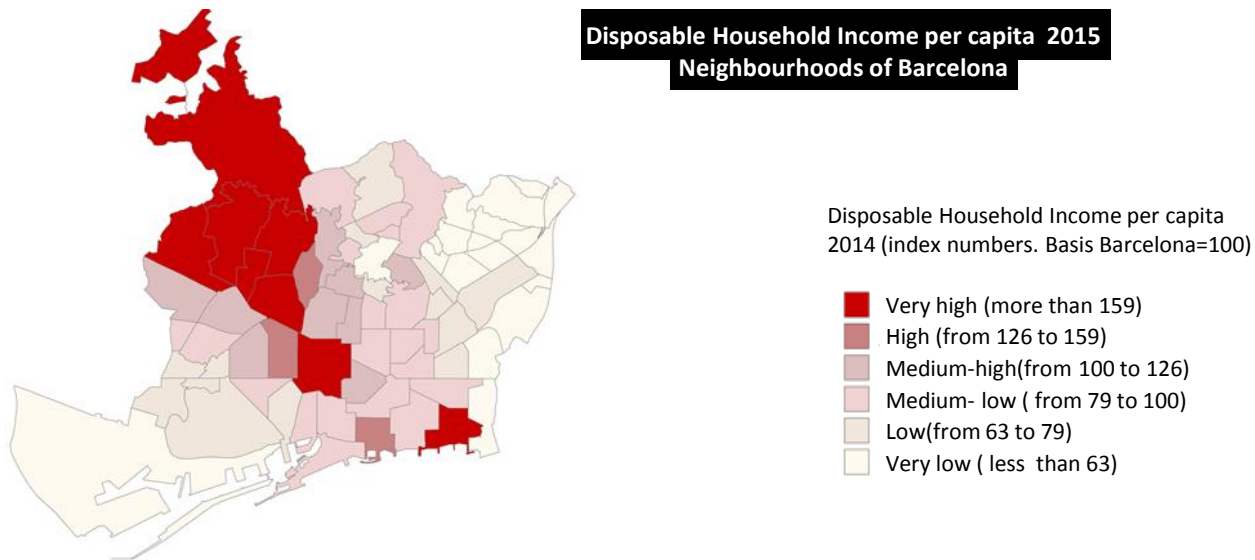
Disposable Household Income per capita 2015
Neighbourhoods of Barcelona

Disposable Household Income per capita 2014 (index numbers. Basis Barcelona=100)

Very high (more than 159)
High (from 126 to 159)
Medium-high(from 100 to 126)
Medium- low ( from 79 to 100)
Low(from 63 to 79)
Very low ( less than 63)